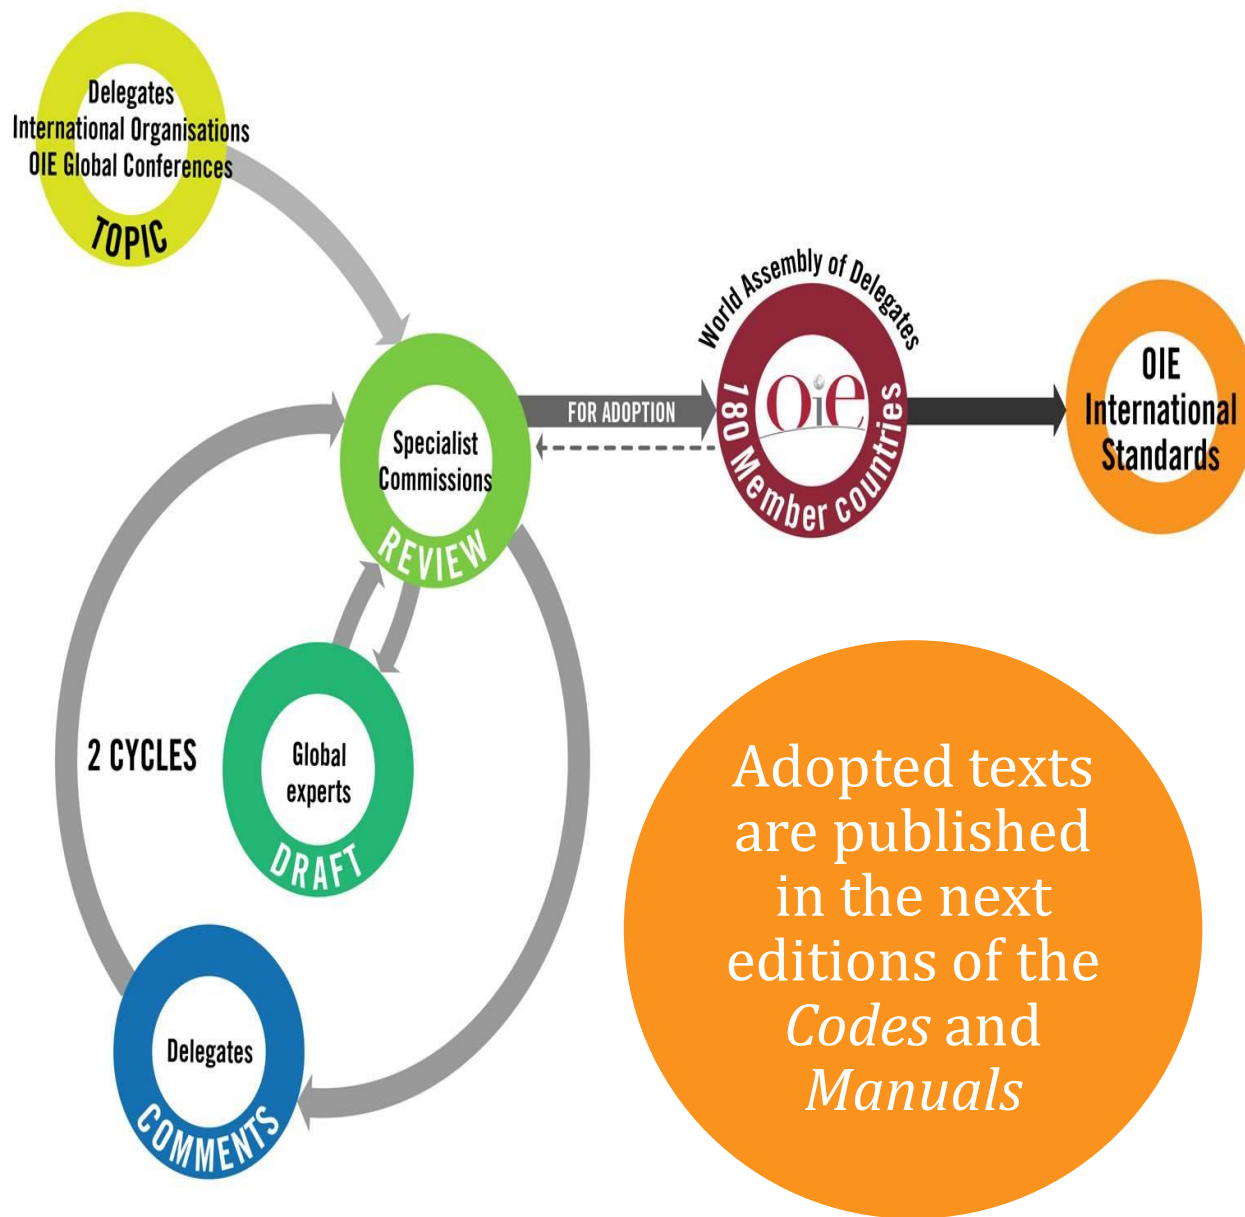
Delegates
International Organisations
OIE Global Conferences
TOPIC

Specialist Commissions
REVIEW

FOR ADOPTION

World Assembly of Delegates
OIE
180 Member countries

OIE International Standards

2 CYCLES

Global experts
DRAFT

Delegates
COMMENTS

Adopted texts are published in the next editions of the *Codes* and *Manuals*